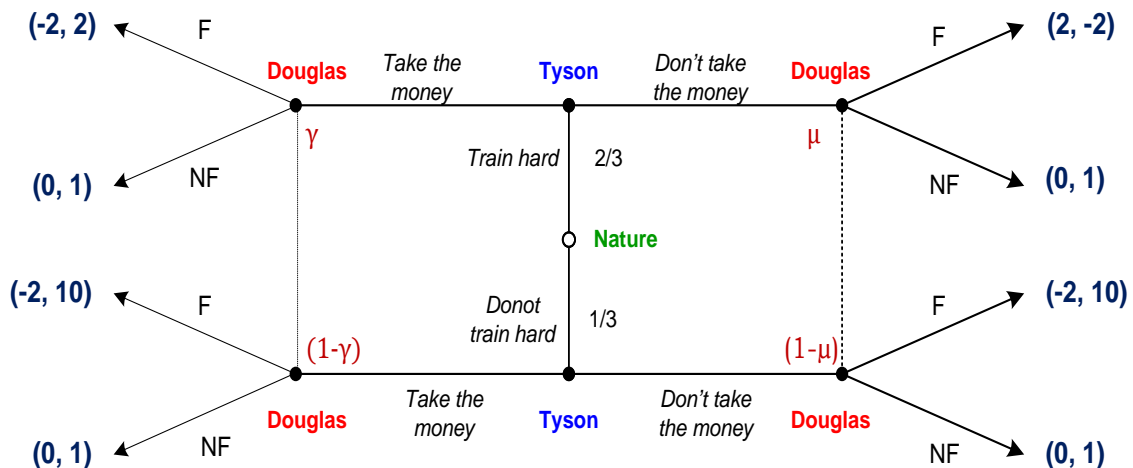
(-2, 2)
F
Douglas
Take the money
Tyson
Don't take the money
Douglas
F
(2, -2)

γ
Train hard
2/3
μ

(0, 1)
NF
NF
(0, 1)

Nature

(-2, 10)
F
Donot train hard
1/3
F
(-2, 10)

(1-γ)
(1-μ)

Douglas
Take the money
Tyson
Don't take the money
Douglas

(0, 1)
NF
NF
(0, 1)